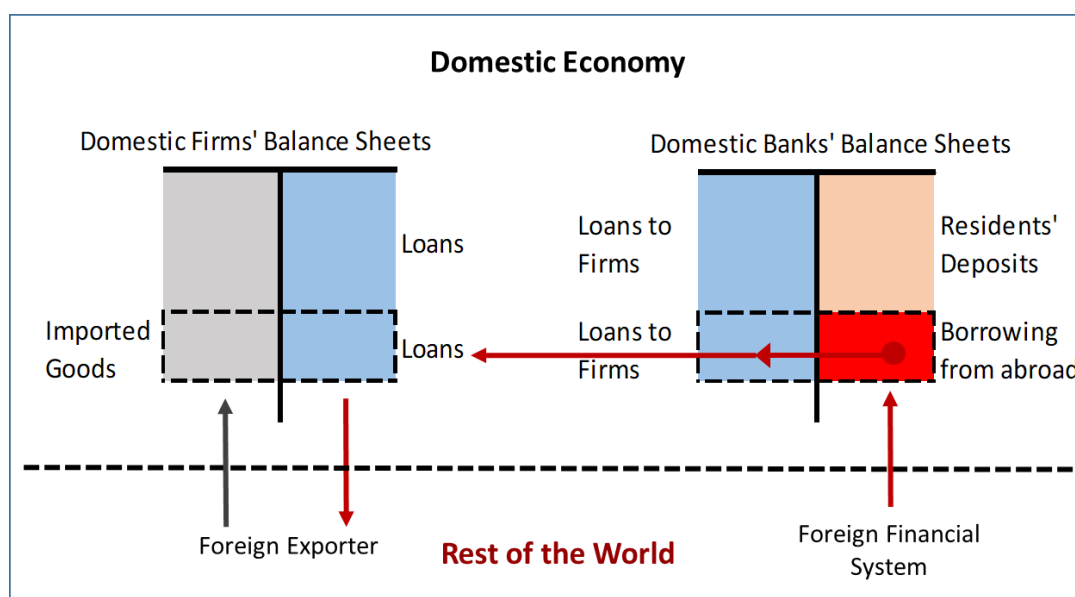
Domestic Economy

Domestic Firms' Balance Sheets

Loans

Imported Goods

Loans

Domestic Banks' Balance Sheets

Loans to Firms

Residents' Deposits

Loans to Firms

Borrowing from abroa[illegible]

Foreign Exporter

Rest of the World

Foreign Financial System